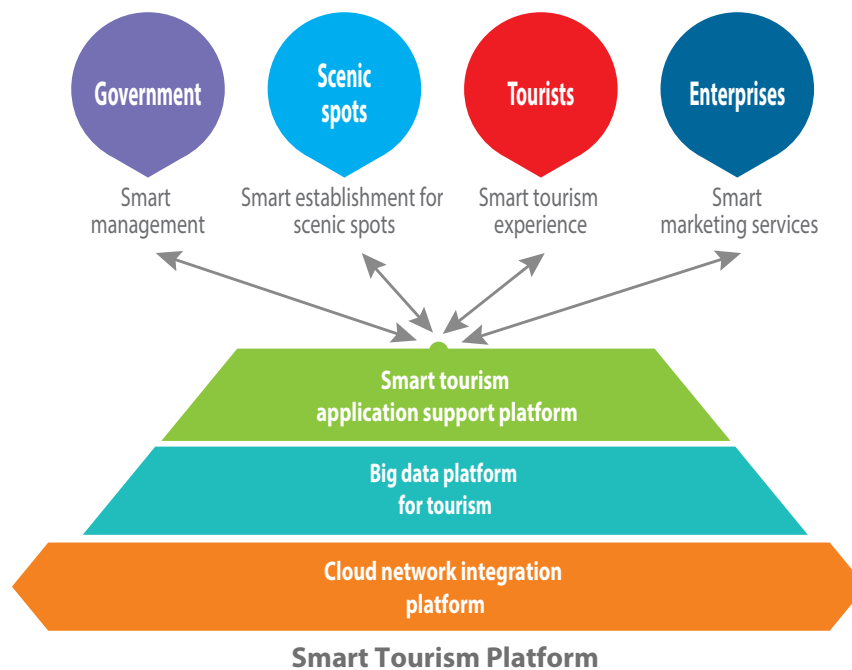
Government

Scenic spots

Tourists

Enterprises

Smart management

Smart establishment for scenic spots

Smart tourism experience

Smart marketing services

Smart tourism application support platform

Big data platform for tourism

Cloud network integration platform

Smart Tourism Platform